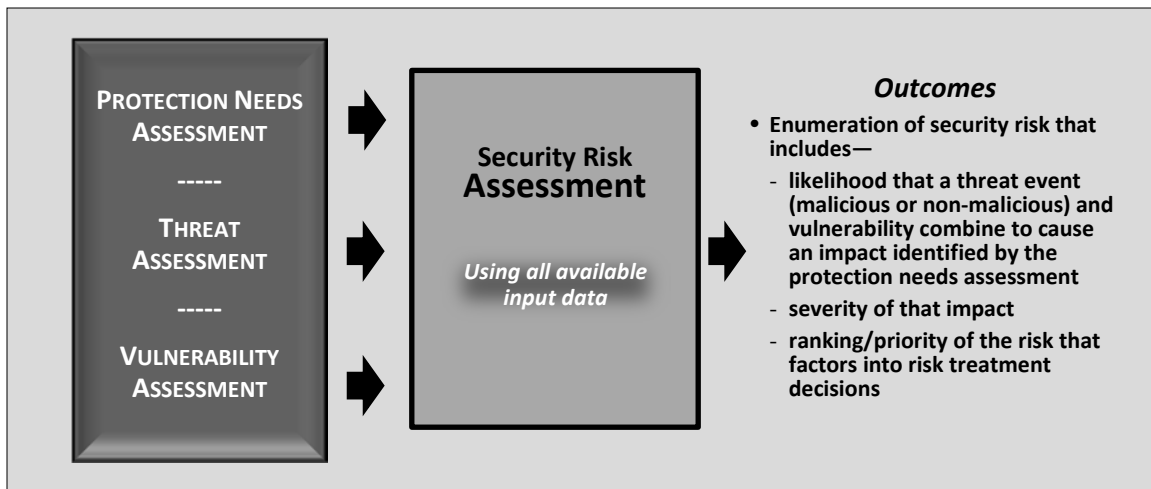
PROTECTION NEEDS ASSESSMENT

-----

THREAT ASSESSMENT

-----

VULNERABILITY ASSESSMENT

Security Risk Assessment

Using all available input data

Outcomes

• Enumeration of security risk that includes—

- likelihood that a threat event (malicious or non-malicious) and vulnerability combine to cause an impact identified by the protection needs assessment

- severity of that impact

- ranking/priority of the risk that factors into risk treatment decisions